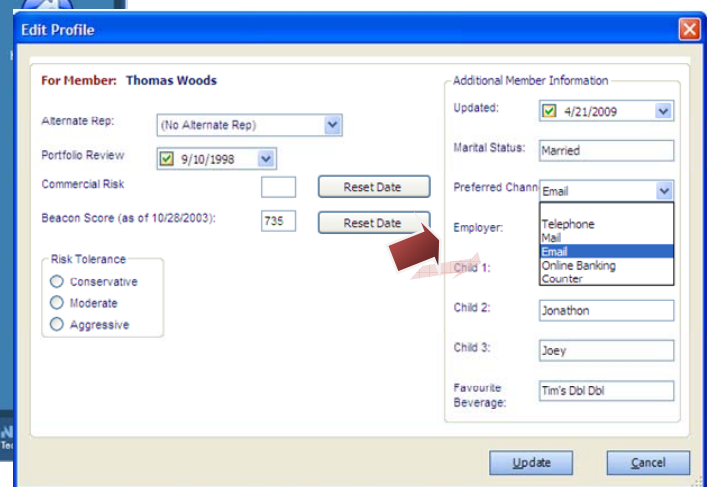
Edit Profile

For Member: Thomas Woods

Alternate Rep: (No Alternate Rep)

Portfolio Review 9/10/1998

Commercial Risk Reset Date

Beacon Score (as of 10/28/2003): 735 Reset Date

Risk Tolerance
Conservative
Moderate
Aggressive

Additional Member Information

Updated: 4/21/2009

Marital Status: Married

Preferred Chann Email

Employer:
Telephone
Mail
Email
Online Banking
Counter

Child 1:

Child 2: Jonathon

Child 3: Joey

Favourite Beverage: Tim's Dbl Dbl

Update Cancel